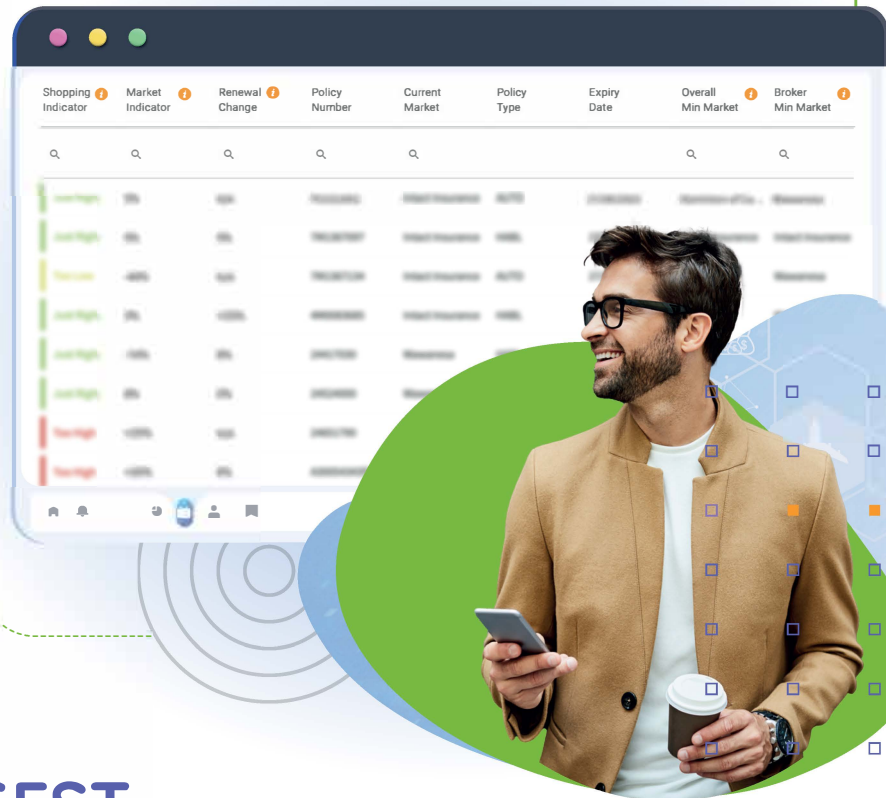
| Shopping Indicator | Market Indicator | Renewal Change | Policy Number | Current Market | Policy Type | Expiry Date | Overall Min Market | Broker Min Market |
|---|---|---|---|---|---|---|---|---|
| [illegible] | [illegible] | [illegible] | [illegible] | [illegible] | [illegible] | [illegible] | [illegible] | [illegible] |
| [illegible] | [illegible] | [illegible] | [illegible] | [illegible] | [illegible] | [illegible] | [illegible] | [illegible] |
| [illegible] | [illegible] | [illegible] | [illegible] | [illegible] | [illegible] | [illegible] | | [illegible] |
| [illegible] | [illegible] | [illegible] | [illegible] | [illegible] | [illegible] | | | |
| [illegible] | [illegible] | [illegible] | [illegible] | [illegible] | | | | |
| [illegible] | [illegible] | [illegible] | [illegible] | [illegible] | | | | |
| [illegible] | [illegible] | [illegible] | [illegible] | | | | | |
| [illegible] | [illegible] | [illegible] | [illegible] | | | | | |

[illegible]